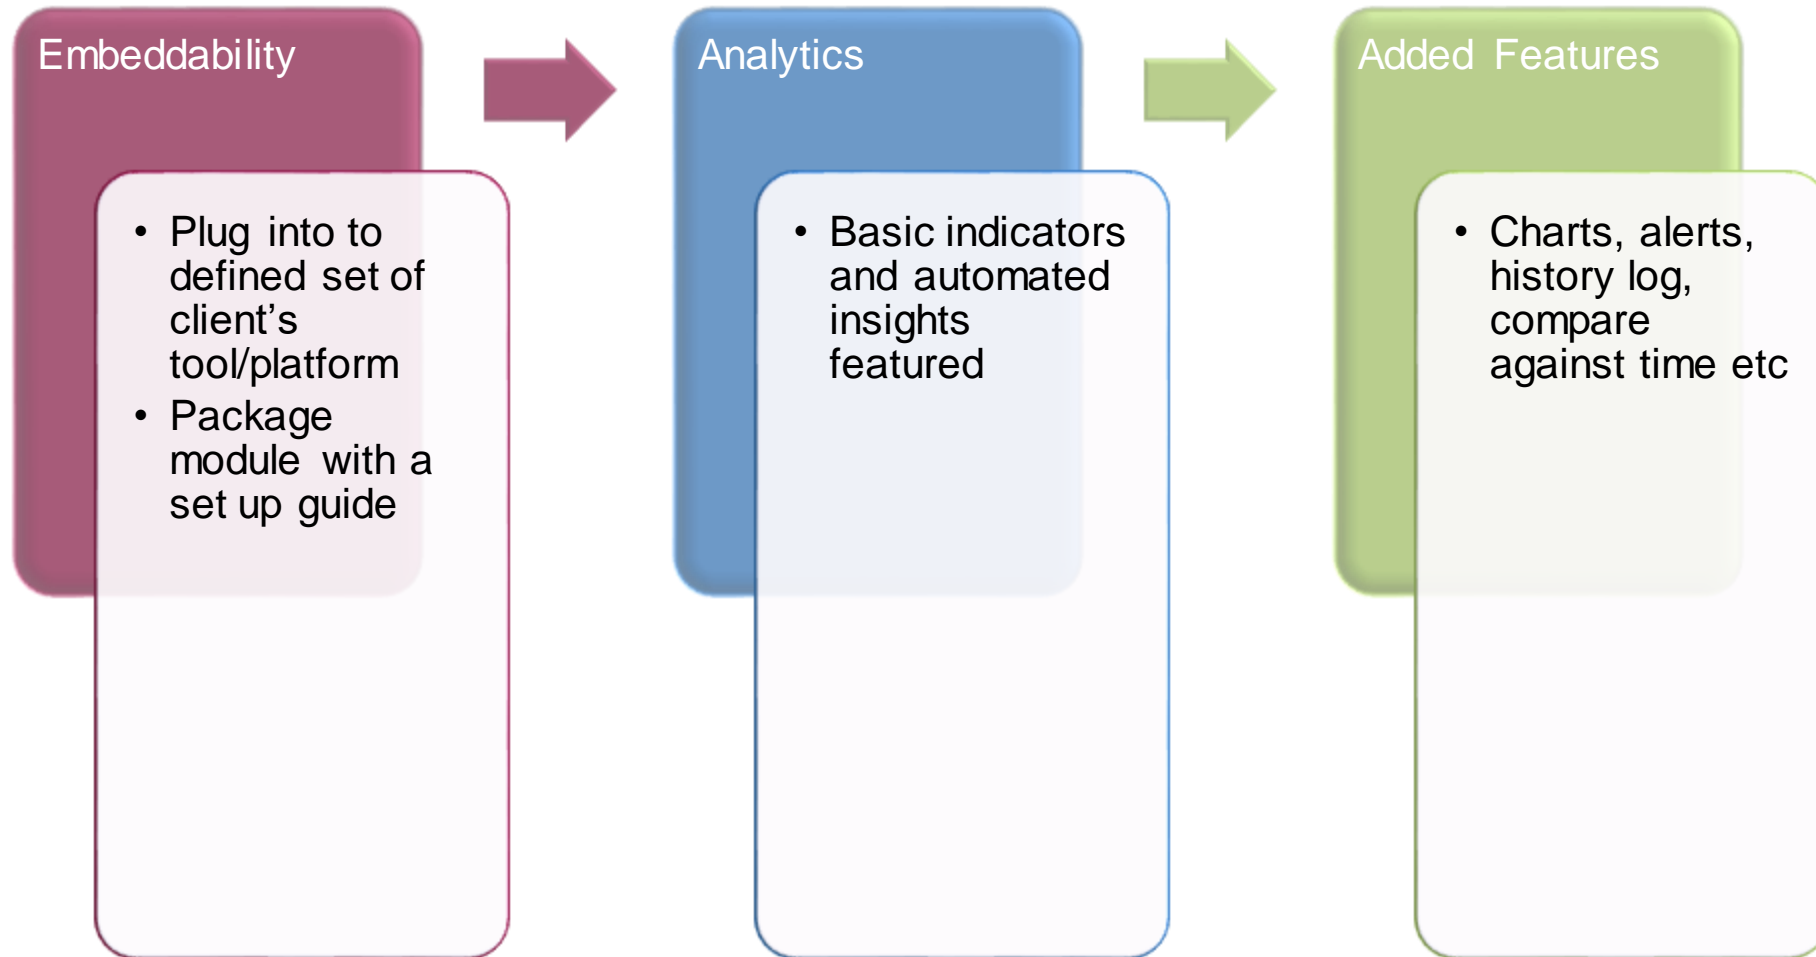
Embeddability

• Plug into to defined set of client’s tool/platform
• Package module with a set up guide

Analytics

• Basic indicators and automated insights featured

Added Features

• Charts, alerts, history log, compare against time etc